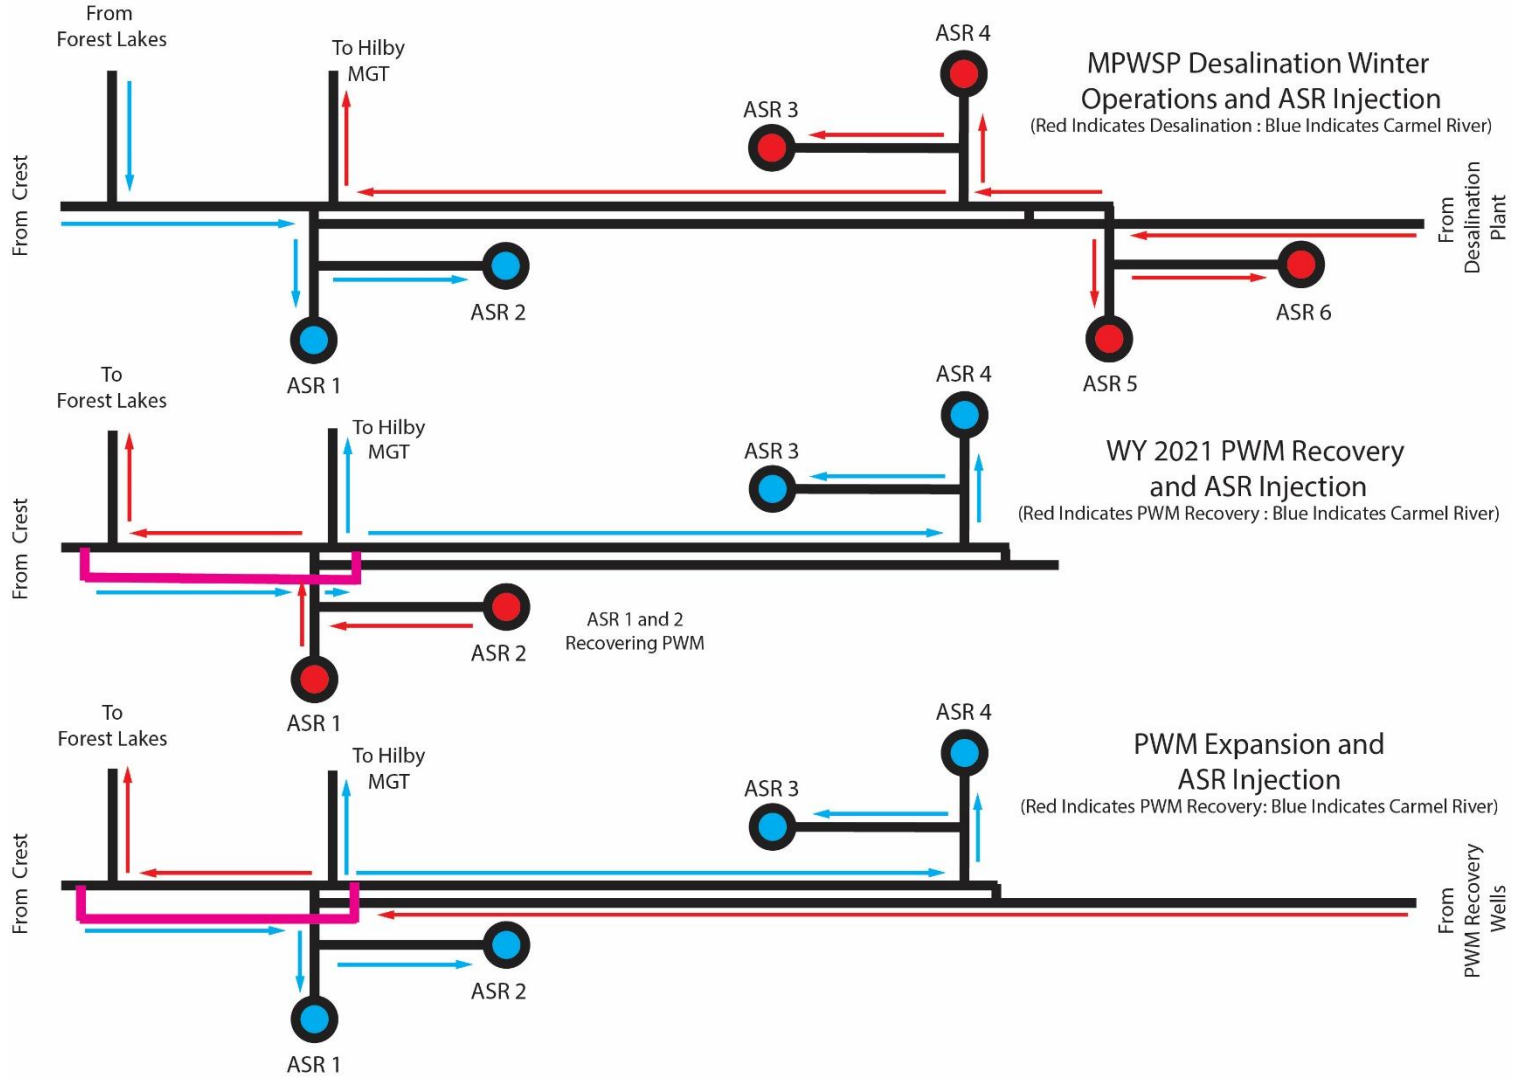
From Forest Lakes

To Hilby MGT

ASR 4

MPWSP Desalination Winter Operations and ASR Injection
(Red Indicates Desalination : Blue Indicates Carmel River)

ASR 3

From Crest

From Desalination Plant

ASR 2

ASR 6

ASR 1

ASR 5

To Forest Lakes

ASR 4

To Hilby MGT

WY 2021 PWM Recovery and ASR Injection
(Red Indicates PWM Recovery : Blue Indicates Carmel River)

ASR 3

From Crest

ASR 1 and 2 Recovering PWM

ASR 2

ASR 1

To Forest Lakes

ASR 4

To Hilby MGT

PWM Expansion and ASR Injection
(Red Indicates PWM Recovery: Blue Indicates Carmel River)

ASR 3

From Crest

From PWM Recovery Wells

ASR 2

ASR 1